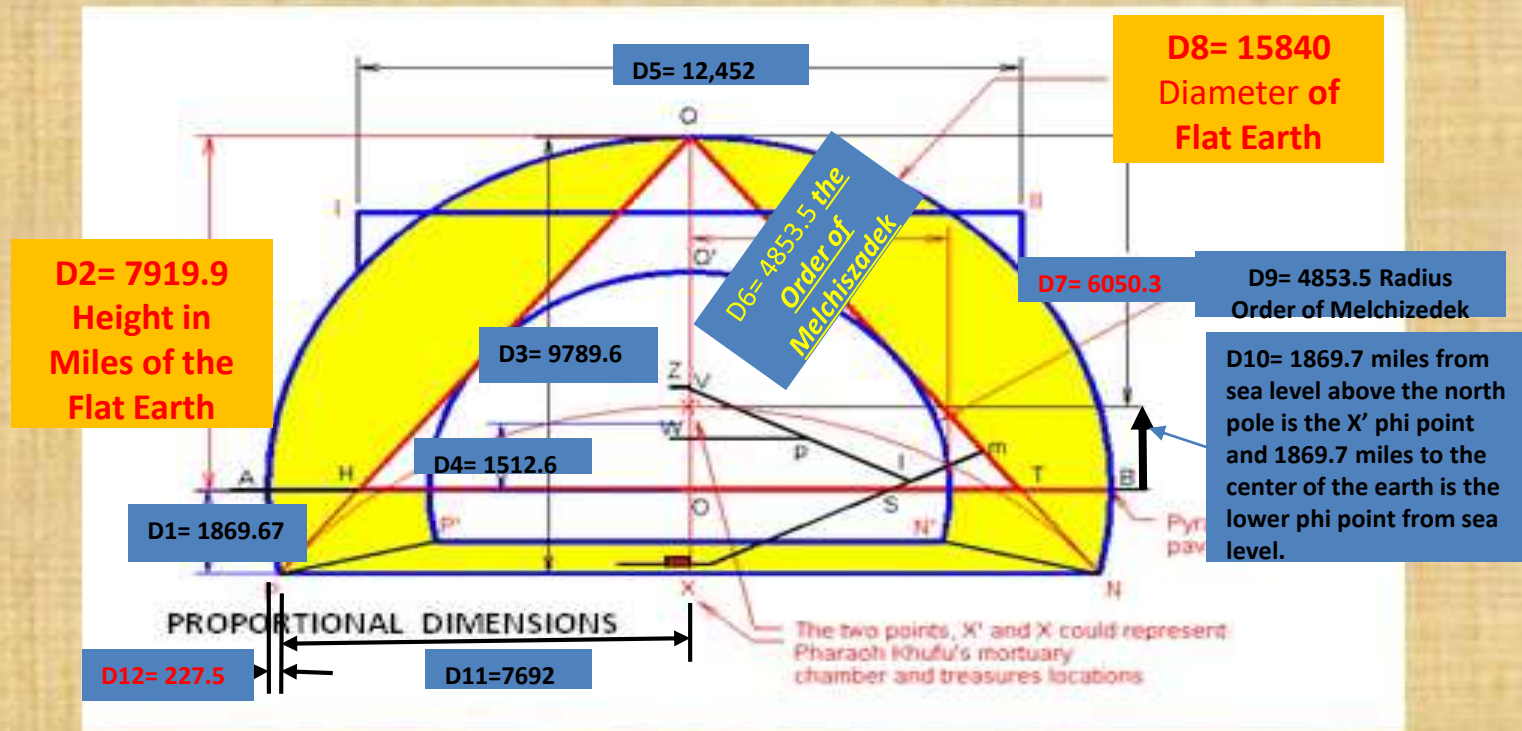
D5= 12,452

D8= 15840 Diameter of Flat Earth

O

I

II

D6= 4853.5 the Order of Melchiszadek

O'

D2= 7919.9 Height in Miles of the Flat Earth

D7= 6050.3

D9= 4853.5 Radius Order of Melchizedek

D3= 9789.6

D10= 1869.7 miles from sea level above the north pole is the X' phi point and 1869.7 miles to the center of the earth is the lower phi point from sea level.

Z

V

X'

W

P

I

m

D4= 1512.6

A

H

T

B

O

S

D1= 1869.67

P'

N'

Pyr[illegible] pav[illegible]

D

X

N

PROPORTIONAL DIMENSIONS

The two points, X' and X could represent Pharaoh Khufu's mortuary chamber and treasures locations

D12= 227.5

D11=7692